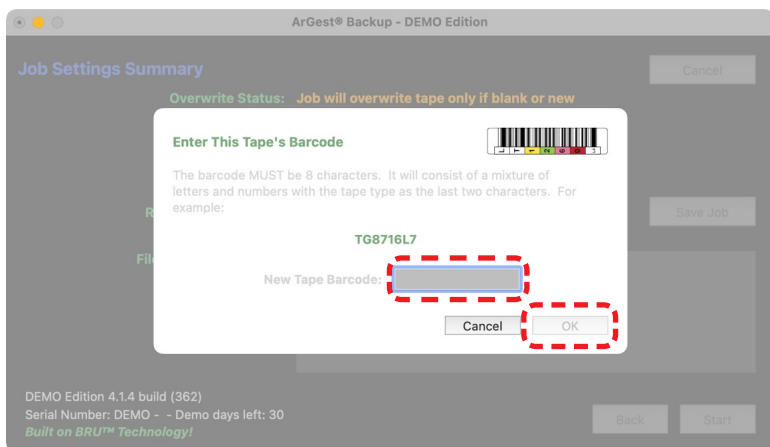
ArGest® Backup - DEMO Edition

Job Settings Summary

Cancel

Overwrite Status: Job will overwrite tape only if blank or new

R

Save Job

Fil

Enter This Tape's Barcode

L T 1 N 0 0 1

The barcode MUST be 8 characters. It will consist of a mixture of letters and numbers with the tape type as the last two characters. For example:

TG8716L7

New Tape Barcode:

Cancel

OK

DEMO Edition 4.1.4 build (362)
Serial Number: DEMO - - Demo days left: 30
Built on BRU™ Technology!

Back

Start